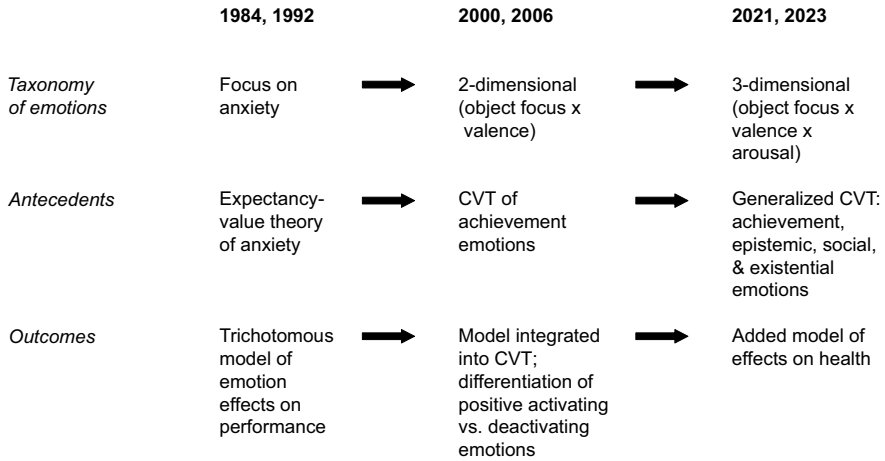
| | 1984, 1992 | 2000, 2006 | 2021, 2023 |
|---|---|---|---|
| *Taxonomy of emotions* | Focus on anxiety | 2-dimensional (object focus x valence) | 3-dimensional (object focus x valence x arousal) |
| *Antecedents* | Expectancy-value theory of anxiety | CVT of achievement emotions | Generalized CVT: achievement, epistemic, social, & existential emotions |
| *Outcomes* | Trichotomous model of emotion effects on performance | Model integrated into CVT; differentiation of positive activating vs. deactivating emotions | Added model of effects on health |